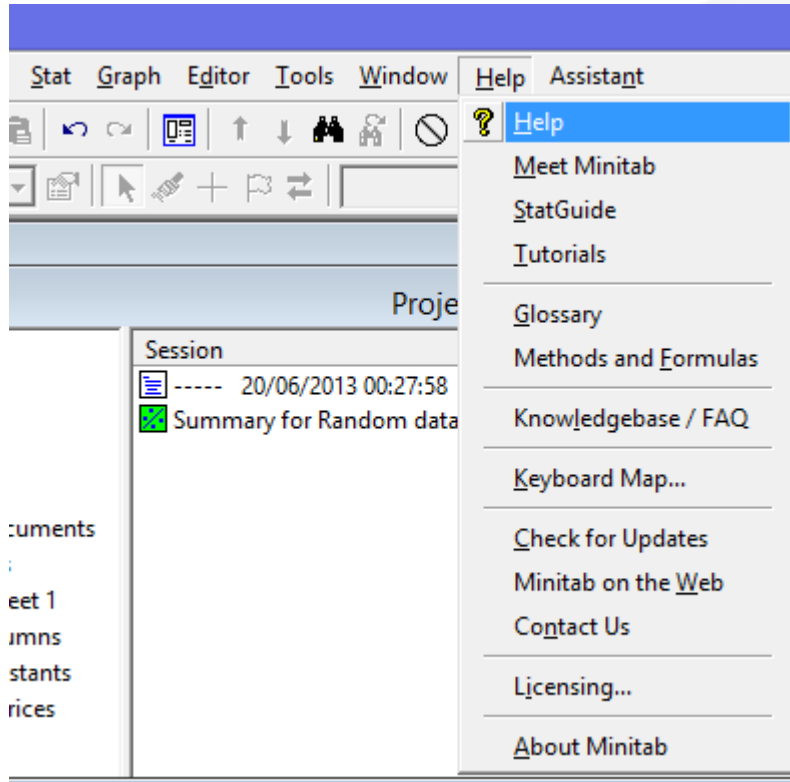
Stat Graph Editor Tools Window Help Assistant

Help
Meet Minitab
StatGuide
Tutorials

Glossary
Methods and Formulas

Knowledgebase / FAQ

Keyboard Map...

Check for Updates
Minitab on the Web
Contact Us

Licensing...

About Minitab

Proje

Session
----- 20/06/2013 00:27:58
Summary for Random data

cuments
:
eet 1
umns
stants
rices